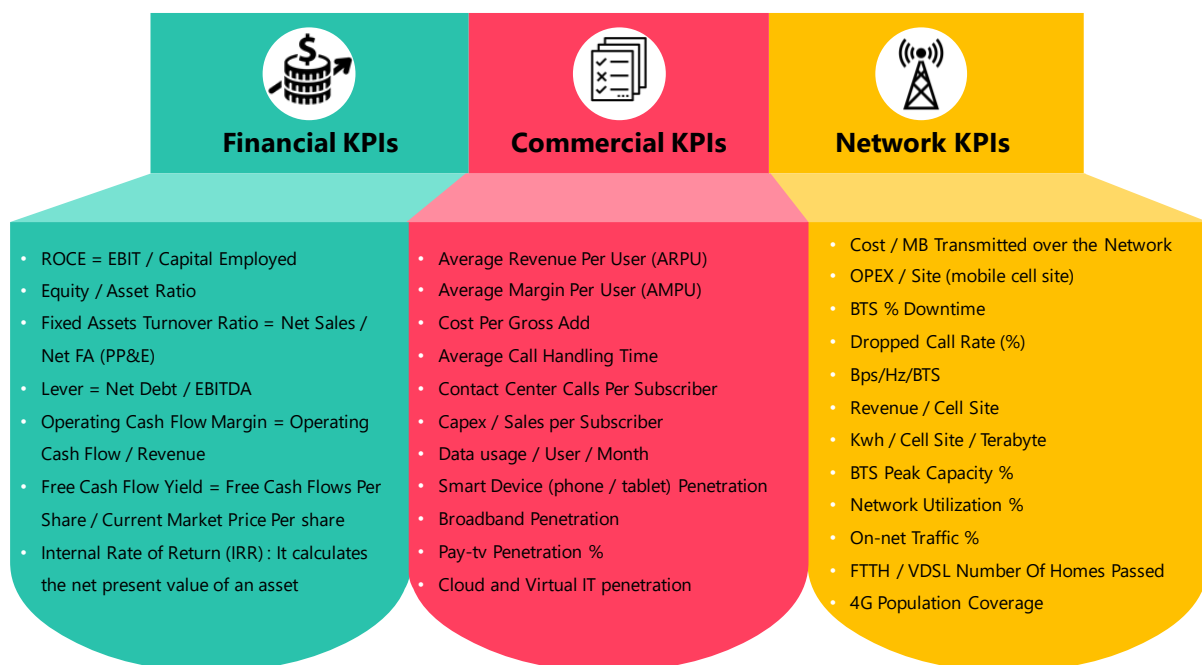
Financial KPIs

- ROCE = EBIT / Capital Employed
- Equity / Asset Ratio
- Fixed Assets Turnover Ratio = Net Sales / Net FA (PP&E)
- Lever = Net Debt / EBITDA
- Operating Cash Flow Margin = Operating Cash Flow / Revenue
- Free Cash Flow Yield = Free Cash Flows Per Share / Current Market Price Per share
- Internal Rate of Return (IRR) : It calculates the net present value of an asset

Commercial KPIs

- Average Revenue Per User (ARPU)
- Average Margin Per User (AMPU)
- Cost Per Gross Add
- Average Call Handling Time
- Contact Center Calls Per Subscriber
- Capex / Sales per Subscriber
- Data usage / User / Month
- Smart Device (phone / tablet) Penetration
- Broadband Penetration
- Pay-tv Penetration %
- Cloud and Virtual IT penetration

Network KPIs

- Cost / MB Transmitted over the Network
- OPEX / Site (mobile cell site)
- BTS % Downtime
- Dropped Call Rate (%)
- Bps/Hz/BTS
- Revenue / Cell Site
- Kwh / Cell Site / Terabyte
- BTS Peak Capacity %
- Network Utilization %
- On-net Traffic %
- FTTH / VDSL Number Of Homes Passed
- 4G Population Coverage